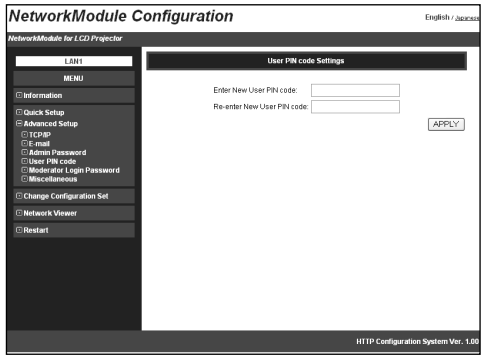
NetworkModule Configuration

English / Japanese

NetworkModule for LCD Projector

LAN1

MENU

Information

Quick Setup

Advanced Setup

TCP/IP

E-mail

Admin Password

User PIN code

Moderator Login Password

Miscellaneous

Change Configuration Set

Network Viewer

Restart

User PIN code Settings

Enter New User PIN code:

Re-enter New User PIN code:

APPLY

HTTP Configuration System Ver. 1.00